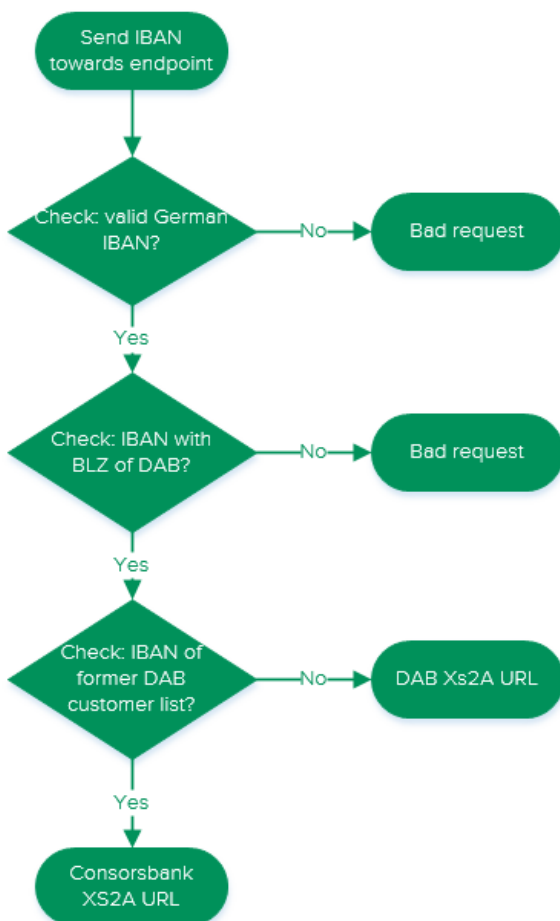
Send IBAN towards endpoint

Check: valid German IBAN?

No

Bad request

Yes

Check: IBAN with BLZ of DAB?

No

Bad request

Yes

Check: IBAN of former DAB customer list?

No

DAB Xs2A URL

Yes

Consorsbank XS2A URL